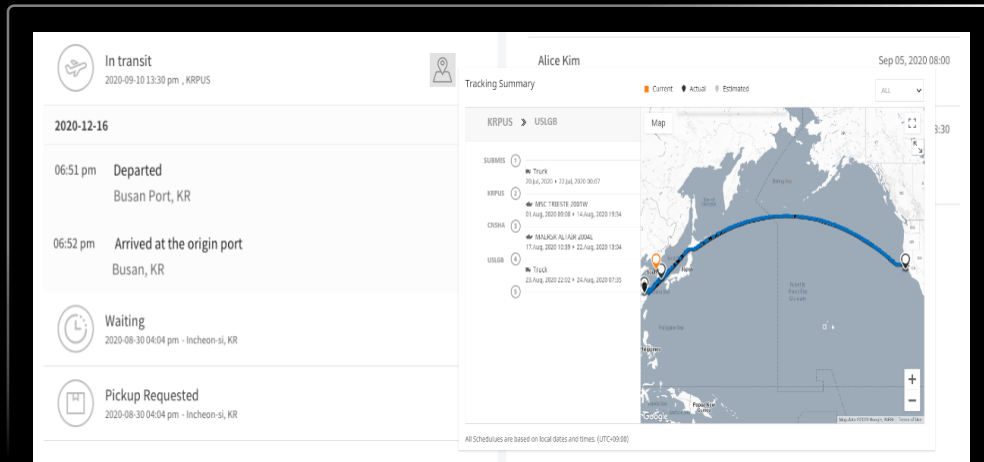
In transit
2020-09-10 13:30 pm , KRPUS

2020-12-16

06:51 pm Departed
Busan Port, KR

06:52 pm Arrived at the origin port
Busan, KR

Waiting
2020-08-30 04:04 pm - Incheon-si, KR

Pickup Requested
2020-08-30 04:04 pm - Incheon-si, KR

Alice Kim
Sep 05, 2020 08:00

8:30

Tracking Summary
Current Actual Estimated
ALL

KRPUS > USLGB

SUBMES 1
Truck
20 Jul, 2020 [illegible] • 22 Jul, 2020 00:07
KRPUS 2
MSC TRIESTE 2001W
01 Aug, 2020 09:08 • 14 Aug, 2020 19:34
CNSHA 3
MAERSK ALTAIR 2004L
17 Aug, 2020 10:39 • 22 Aug, 2020 13:04
USLGB 4
Truck
23 Aug, 2020 22:02 • 24 Aug, 2020 07:35
5

Map

North Pacific Ocean

Google

All Schedules are based on local dates and times. (UTC+09:00)